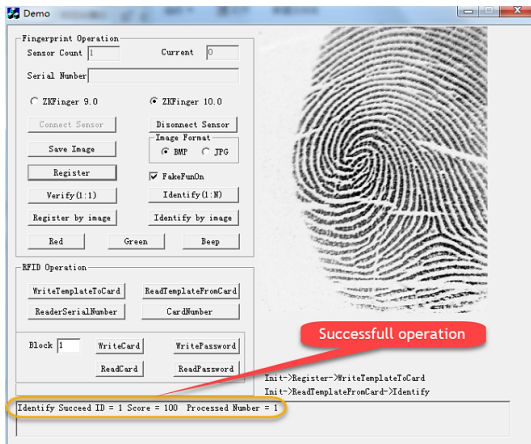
Demo

Fingerprint Operation

Sensor Count 1

Current 0

Serial Number

ZKFinger 9.0

ZKFinger 10.0

Connect Sensor

Disconnect Sensor

Image Format

Save Image

BMP

JPG

Register

FakeFunOn

Verify(1:1)

Identify(1:N)

Register by image

Identify by image

Red

Green

Beep

RFID Operation

WriteTemplateToCard

ReadTemplateFromCard

ReaderSerialNumber

CardNumber

Block 1

WriteCard

WritePassword

ReadCard

ReadPassword

Successfull operation

Init->Register->WriteTemplateToCard
Init->ReadTemplateFromCard->Identify

Identify Succeed ID = 1 Score = 100 Processed Number = 1